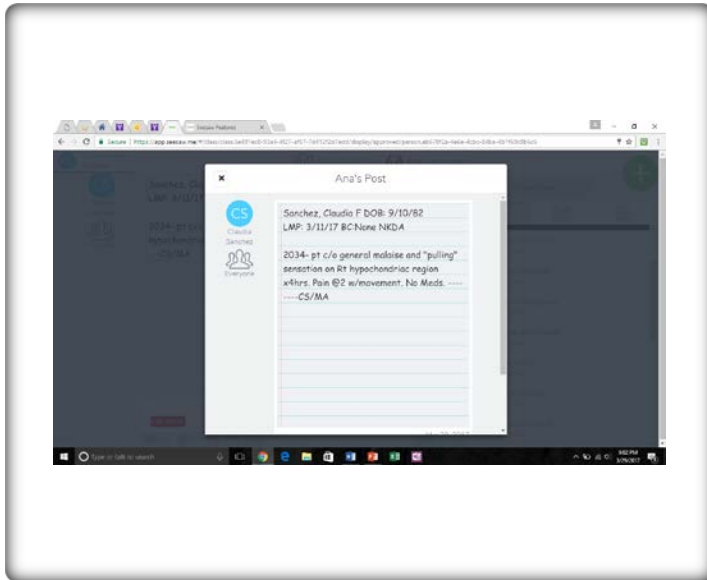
Ana's Post

CS
Claudia Sanchez
Everyone

Sanchez, Claudia F DOB: 9/10/62
LMP: 3/11/17 BC:None NKDA

2034- pt c/o general malaise and "pulling" sensation on Rt hypochondriac region x4hrs. Pain @2 w/movement. No Meds. --------CS/MA

Type here to search